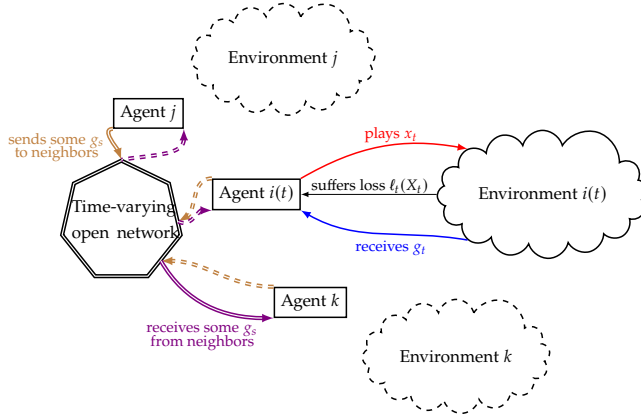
Environment $j$

Agent $j$

sends some $g_s$ to neighbors

plays $x_t$

Agent $i(t)$

suffers loss $\ell_t(X_t)$

Environment $i(t)$

Time-varying open network

receives $g_t$

Agent $k$

receives some $g_s$ from neighbors

Environment $k$